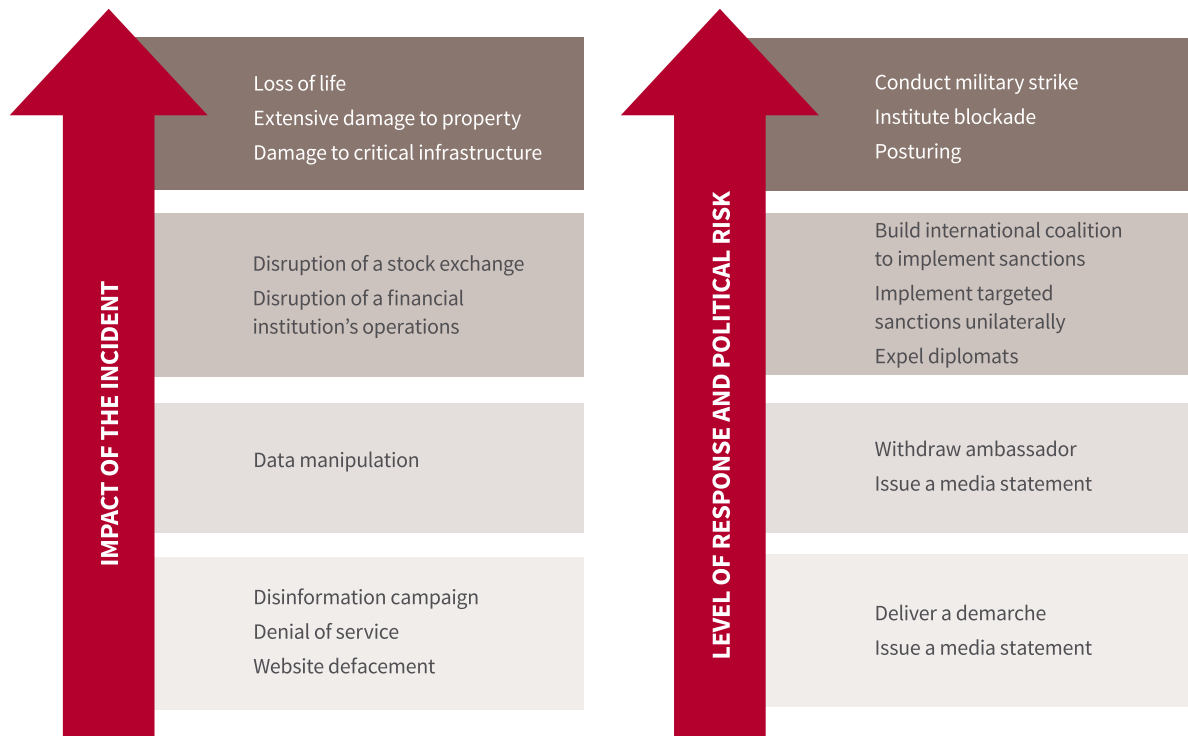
IMPACT OF THE INCIDENT

Loss of life
Extensive damage to property
Damage to critical infrastructure

Disruption of a stock exchange
Disruption of a financial institution's operations

Data manipulation

Disinformation campaign
Denial of service
Website defacement

LEVEL OF RESPONSE AND POLITICAL RISK

Conduct military strike
Institute blockade
Posturing

Build international coalition to implement sanctions
Implement targeted sanctions unilaterally
Expel diplomats

Withdraw ambassador
Issue a media statement

Deliver a demarche
Issue a media statement